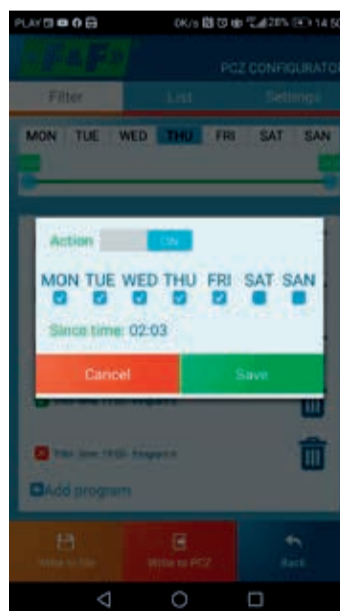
PLAY
0K/s 28% 14:50

F&F
PCZ CONFIGURATOR

Filter
List
Settings

MON TUE WED THU FRI SAT SAN

Action
ON

MON TUE WED THU FRI SAT SAN

Since time: 02:03

Cancel
Save

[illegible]

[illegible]

Add program

Write to file
Write to PCZ
Back